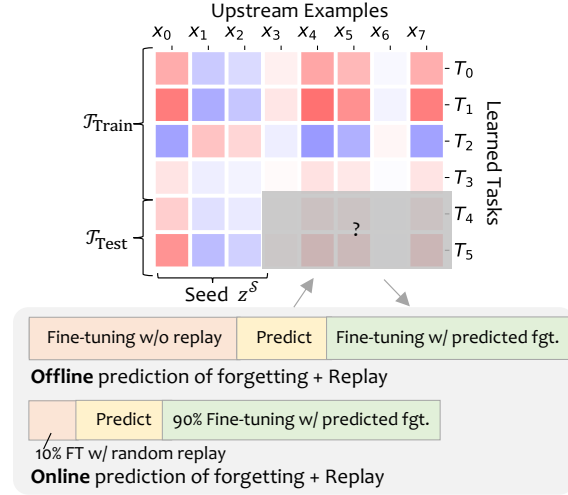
Upstream Examples

$x_0$ $x_1$ $x_2$ $x_3$ $x_4$ $x_5$ $x_6$ $x_7$

$T_0$
$T_1$
$T_2$
$T_3$
$T_4$
$T_5$

Learned Tasks

$\mathcal{T}_{\text{Train}}$

$\mathcal{T}_{\text{Test}}$

?

Seed $z^{\mathcal{S}}$

Fine-tuning w/o replay | Predict | Fine-tuning w/ predicted fgt.

**Offline** prediction of forgetting + Replay

Predict | 90% Fine-tuning w/ predicted fgt.

10% FT w/ random replay

**Online** prediction of forgetting + Replay